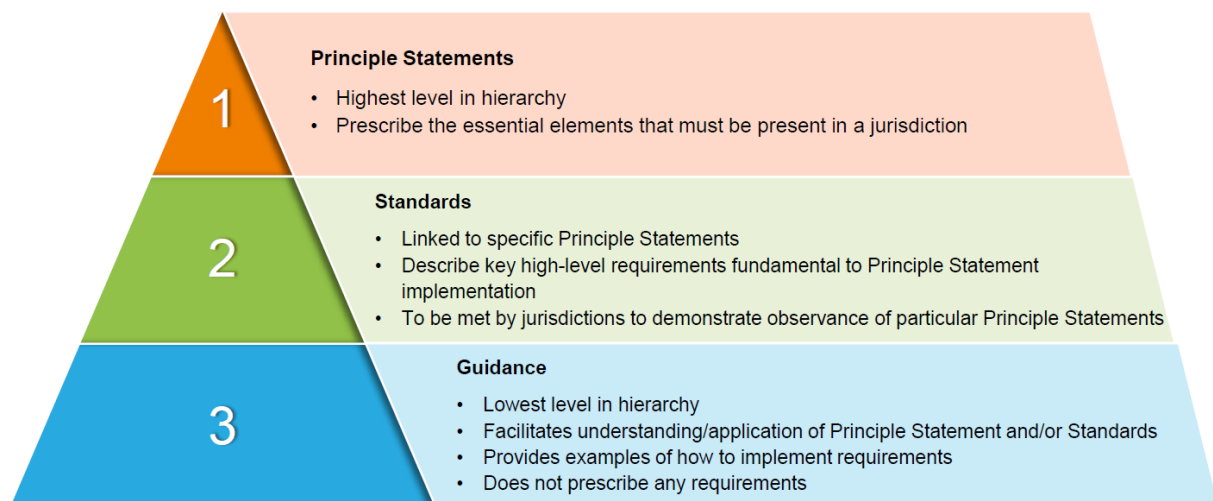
1

Principle Statements

• Highest level in hierarchy
• Prescribe the essential elements that must be present in a jurisdiction

2

Standards

• Linked to specific Principle Statements
• Describe key high-level requirements fundamental to Principle Statement implementation
• To be met by jurisdictions to demonstrate observance of particular Principle Statements

3

Guidance

• Lowest level in hierarchy
• Facilitates understanding/application of Principle Statement and/or Standards
• Provides examples of how to implement requirements
• Does not prescribe any requirements